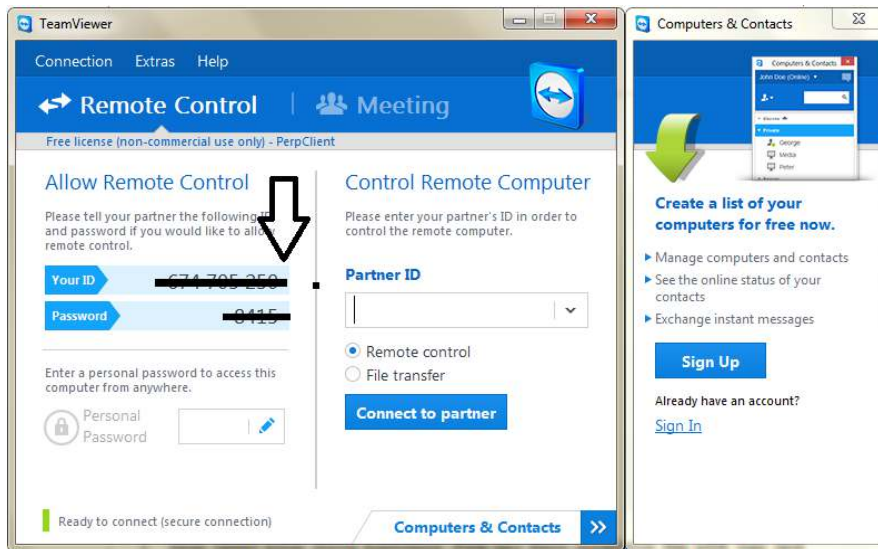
TeamViewer

Connection Extras Help

Remote Control | Meeting

Free license (non-commercial use only) - PerpClient

Allow Remote Control

Please tell your partner the following ID and password if you would like to allow remote control.

Your ID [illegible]

Password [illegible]

Enter a personal password to access this computer from anywhere.

Personal Password

Control Remote Computer

Please enter your partner's ID in order to control the remote computer.

Partner ID

Remote control

File transfer

Connect to partner

Ready to connect (secure connection)

Computers & Contacts

Computers & Contacts

Computers & Contacts

John Doe (Online)

George

Media

Peter

Create a list of your computers for free now.

Manage computers and contacts

See the online status of your contacts

Exchange instant messages

Sign Up

Already have an account?

Sign In